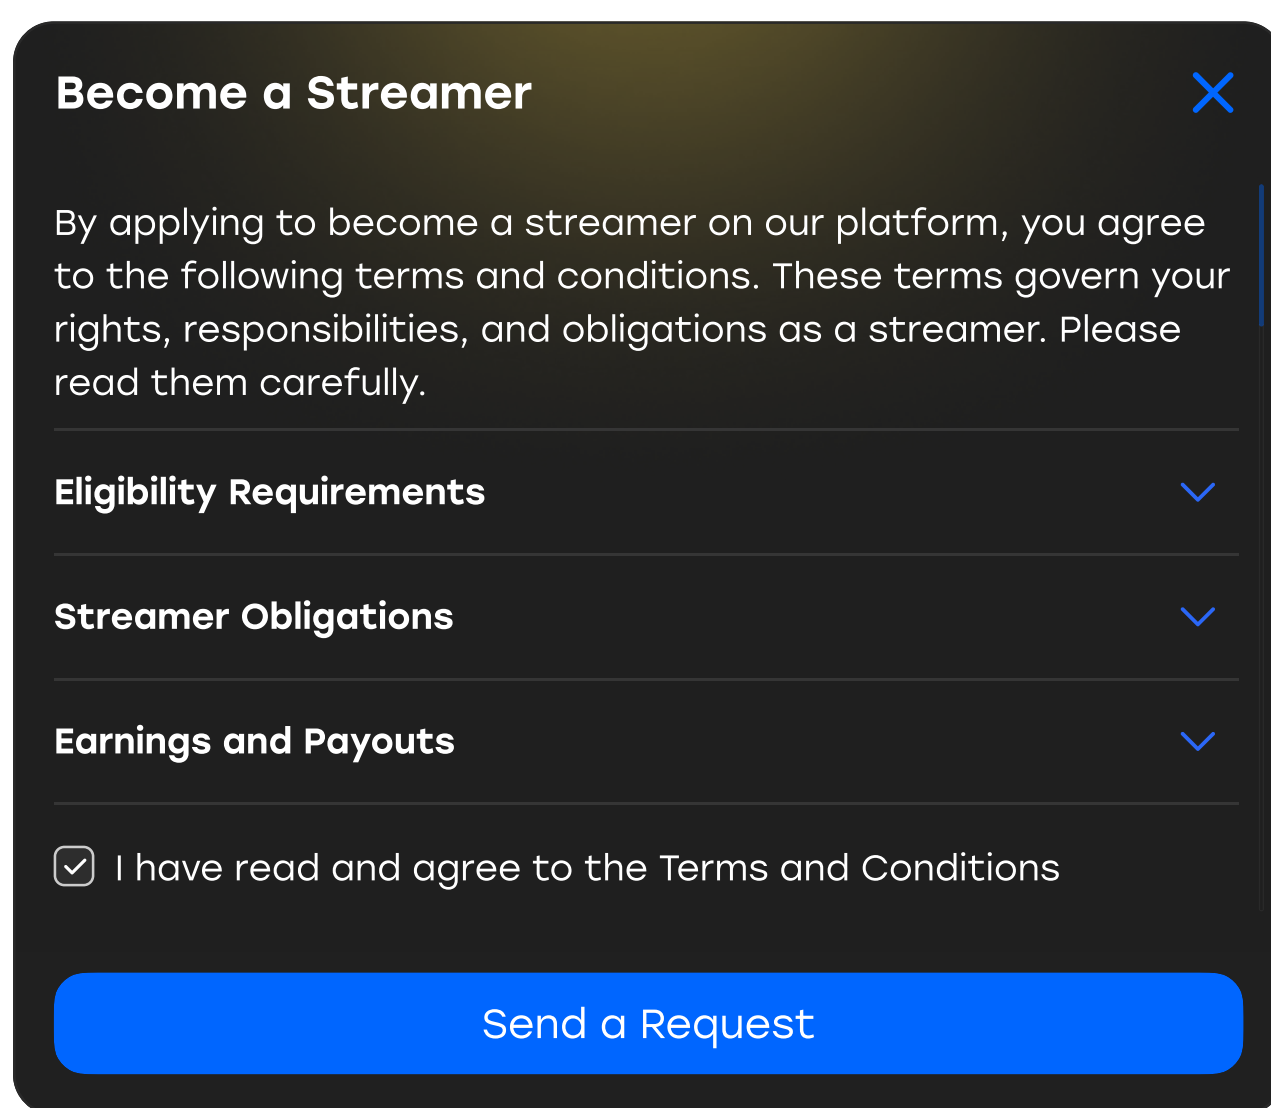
Become a Streamer

By applying to become a streamer on our platform, you agree to the following terms and conditions. These terms govern your rights, responsibilities, and obligations as a streamer. Please read them carefully.

Eligibility Requirements

Streamer Obligations

Earnings and Payouts

I have read and agree to the Terms and Conditions

Send a Request